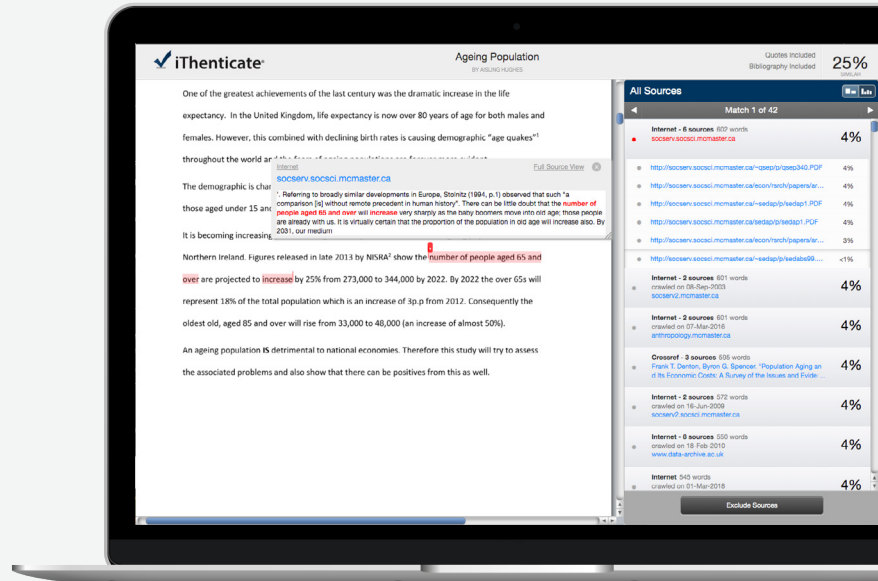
iThenticate

Ageing Population
BY AISLING HUGHES

Quotes Included
Bibliography Included

25%
SIMILAR

One of the greatest achievements of the last century was the dramatic increase in the life expectancy. In the United Kingdom, life expectancy is now over 80 years of age for both males and females. However, this combined with declining birth rates is causing demographic "age quakes"$^1$ throughout the world and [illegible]

The demographic is cha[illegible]

those aged under 15 an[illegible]

It is becoming increasing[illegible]

Internet
socserv.socsci.mcmaster.ca
Full Source View
". Referring to broadly similar developments in Europe, Stolnitz (1994, p.1) observed that such "a comparison [is] without remote precedent in human history". There can be little doubt that the number of people aged 65 and over will increase very sharply as the baby boomers move into old age; those people are already with us. It is virtually certain that the proportion of the population in old age will increase also. By 2031, our medium

Northern Ireland. Figures released in late 2013 by NISRA$^2$ show the number of people aged 65 and over are projected to increase by 25% from 273,000 to 344,000 by 2022. By 2022 the over 65s will represent 18% of the total population which is an increase of 3p.p from 2012. Consequently the oldest old, aged 85 and over will rise from 33,000 to 48,000 (an increase of almost 50%).

An ageing population IS detrimental to national economies. Therefore this study will try to assess the associated problems and also show that there can be positives from this as well.

All Sources
Match 1 of 42

Internet - 6 sources 602 words
socserv.socsci.mcmaster.ca
4%

http://socserv.socsci.mcmaster.ca/~qsep/p/qsep340.PDF 4%
http://socserv.socsci.mcmaster.ca/econ/rsrch/papers/ar... 4%
http://socserv.socsci.mcmaster.ca/~sedap/p/sedap1.PDF 4%
http://socserv.socsci.mcmaster.ca/sedap/p/sedap1.PDF 4%
http://socserv.socsci.mcmaster.ca/econ/rsrch/papers/ar... 3%
http://socserv.socsci.mcmaster.ca/~sedap/p/sedabs99.... <1%

Internet - 2 sources 601 words
crawled on 08-Sep-2003
socserv2.mcmaster.ca
4%

Internet - 2 sources 601 words
crawled on 07-Mar-2016
anthropology.mcmaster.ca
4%

Crossref - 3 sources 606 words
Frank T. Denton, Byron G. Spencer. "Population Aging an d Its Economic Costs: A Survey of the Issues and Evide...
4%

Internet - 2 sources 572 words
crawled on 16-Jun-2009
socserv2.socsci.mcmaster.ca
4%

Internet - 8 sources 550 words
crawled on 18-Feb 2010
www.data-archive.ac.uk
4%

Internet 345 words
crawled on 01-Mar-2018
4%

Exclude Sources